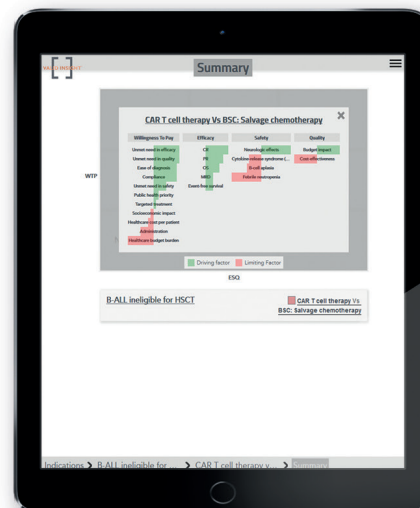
VALUINSIGHT

Summary

CAR T cell therapy Vs BSC: Salvage chemotherapy

| Willingness To Pay | Efficacy | Safety | Quality |
|---|---|---|---|
| Unmet need in efficacy | CR | Neurologic effects | Budget impact |
| Unmet need in quality | PR | Cytokine-release syndrome (... | Cost effectiveness |
| Ease of diagnosis | OS | B cell aplasia | |
| Compliance | MRD | Febrile neutropenia | |
| Unmet need in safety | Event-free survival | | |
| Public health priority | | | |
| Targeted treatment | | | |
| Socioeconomic impact | | | |
| Healthcare cost per patient | | | |
| Administration | | | |
| Healthcare budget burden | | | |

WTP

Driving factor  Limiting Factor

ESQ

B-ALL ineligible for HSCT

CAR T cell therapy Vs BSC: Salvage chemotherapy

Indications > B-ALL ineligible for ... > CAR T cell therapy v... > Summary